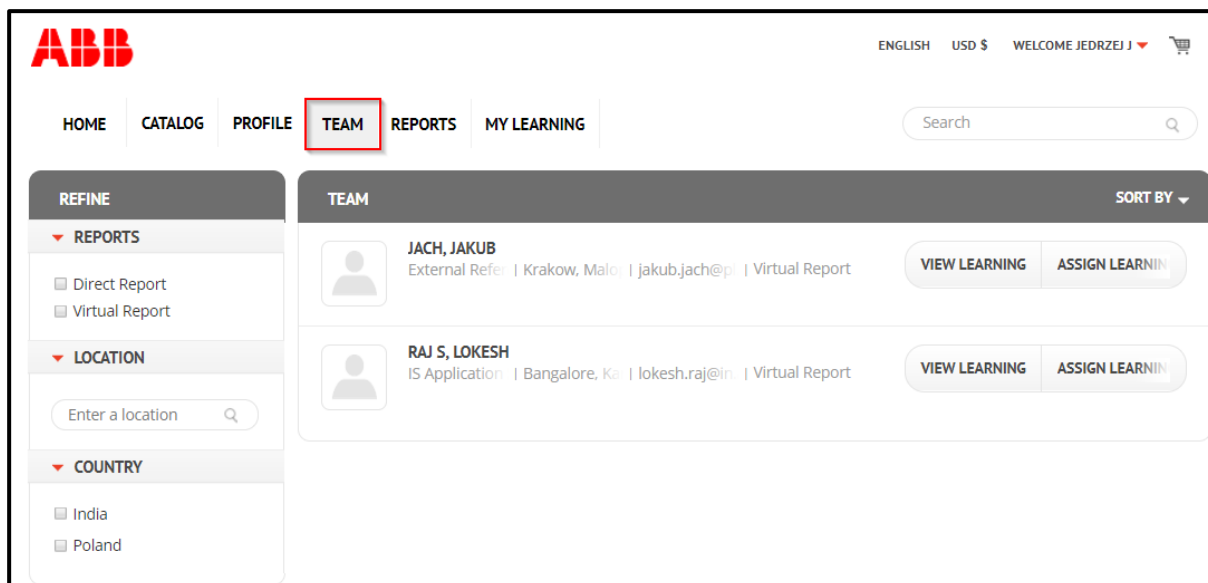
ABB

ENGLISH USD $ WELCOME JEDRZEJ J

HOME CATALOG PROFILE TEAM REPORTS MY LEARNING

Search

REFINE

REPORTS

Direct Report
Virtual Report

LOCATION

Enter a location

COUNTRY

India
Poland

TEAM

SORT BY

JACH, JAKUB
External Refe | Krakow, Malo | jakub.jach@p | Virtual Report

VIEW LEARNING ASSIGN LEARNIN

RAJ S, LOKESH
IS Application | Bangalore, Ka | lokesh.raj@in | Virtual Report

VIEW LEARNING ASSIGN LEARNIN